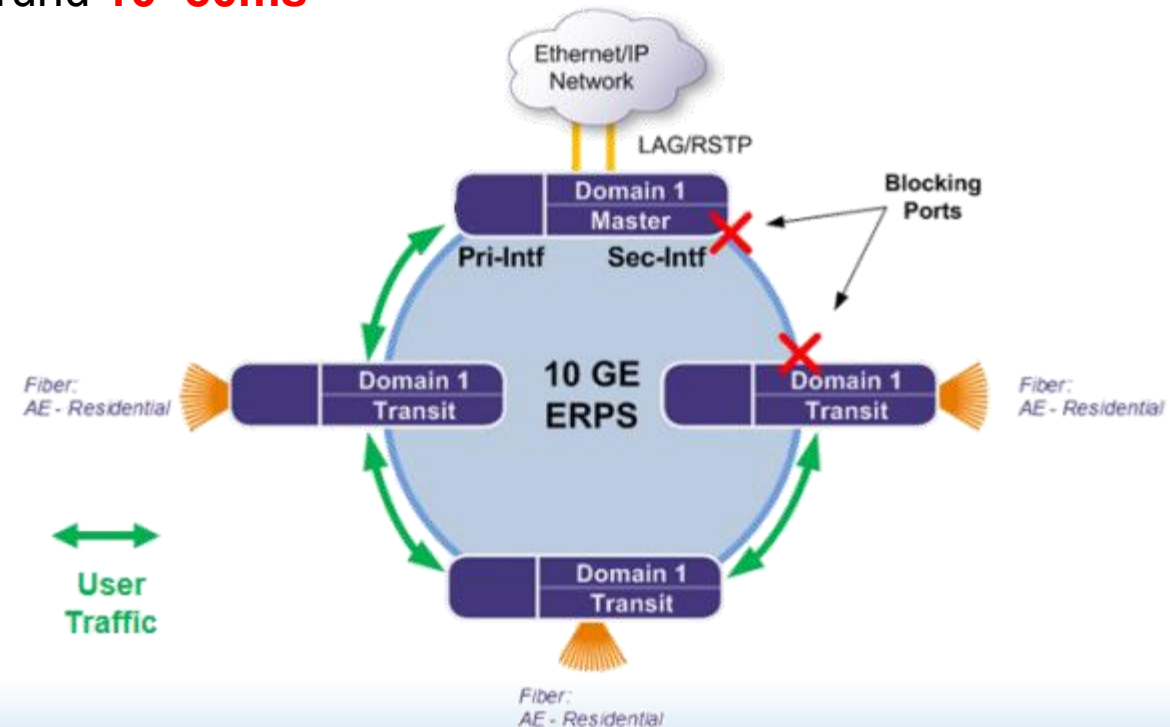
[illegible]and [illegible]

Ethernet/IP Network

LAG/RSTP

Domain 1 Master

Blocking Ports

Pri-Intf

Sec-Intf

Fiber: AE - Residential

Domain 1 Transit

10 GE ERPS

Domain 1 Transit

Fiber: AE - Residential

User Traffic

Domain 1 Transit

Fiber: AE - Residential